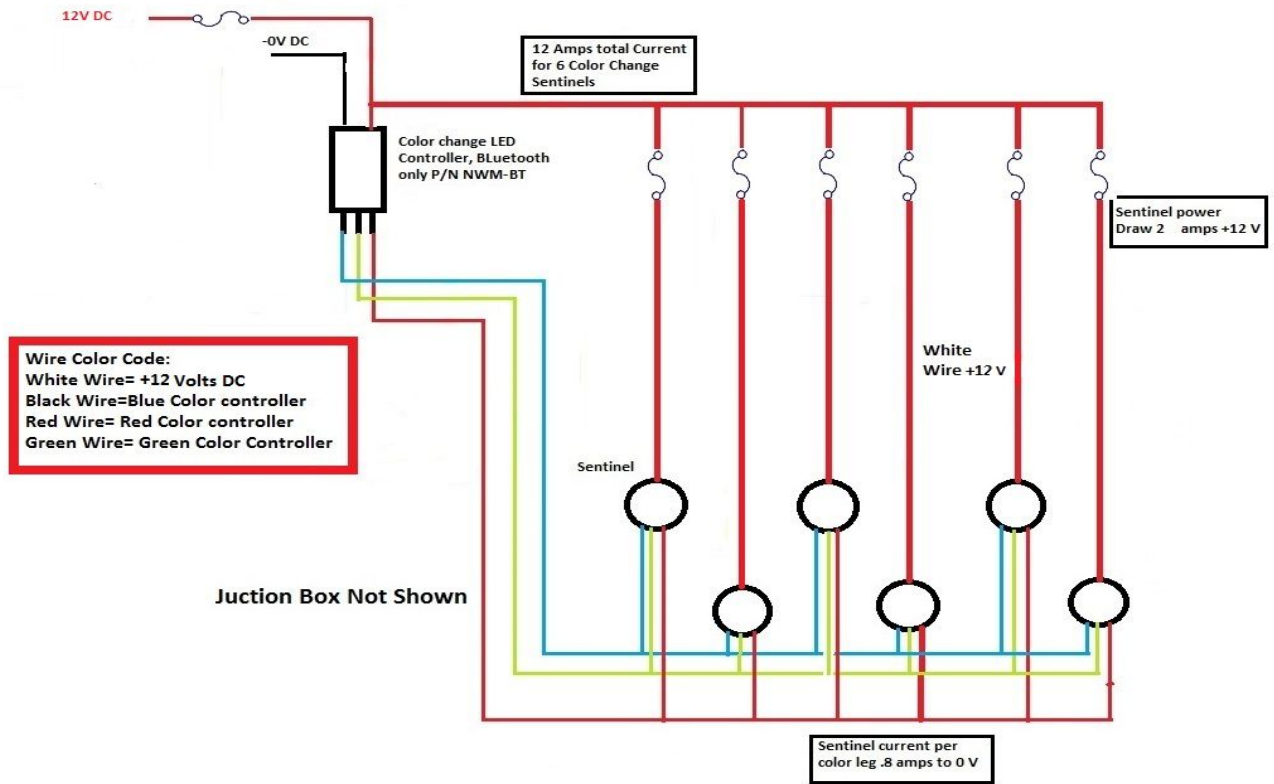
12V DC

-0V DC

12 Amps total Current for 6 Color Change Sentinels

Color change LED Controller, BLuetooth only P/N NWM-BT

Sentinel power Draw 2 amps +12 V

Wire Color Code:
White Wire= +12 Volts DC
Black Wire=Blue Color controller
Red Wire= Red Color controller
Green Wire= Green Color Controller

White Wire +12 V

Sentinel

Juction Box Not Shown

Sentinel current per color leg .8 amps to 0 V